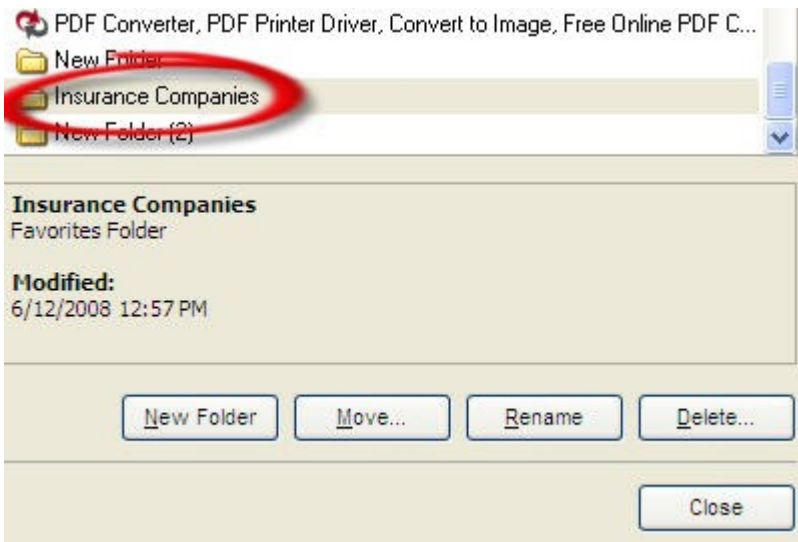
PDF Converter, PDF Printer Driver, Convert to Image, Free Online PDF C...
New Folder
Insurance Companies
New Folder (2)

Insurance Companies
Favorites Folder

Modified:
6/12/2008 12:57 PM

New Folder
Move...
Rename
Delete...

Close